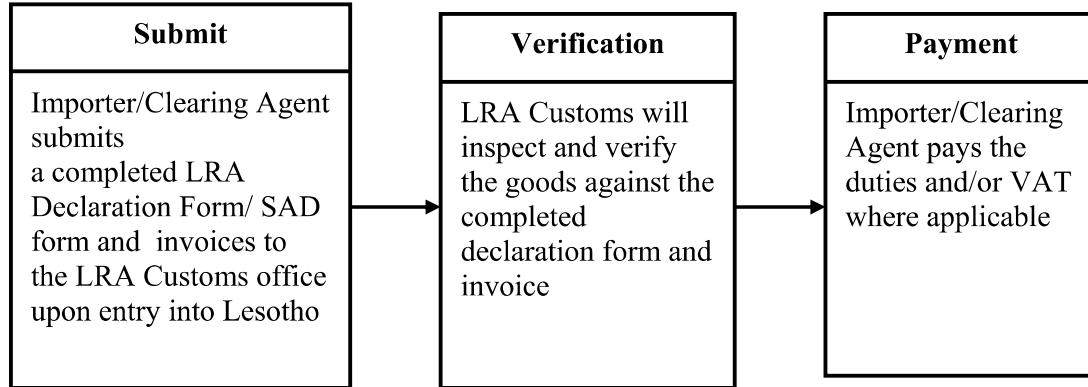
Submit

Importer/Clearing Agent submits a completed LRA Declaration Form/ SAD form and invoices to the LRA Customs office upon entry into Lesotho

Verification

LRA Customs will inspect and verify the goods against the completed declaration form and invoice

Payment

Importer/Clearing Agent pays the duties and/or VAT where applicable